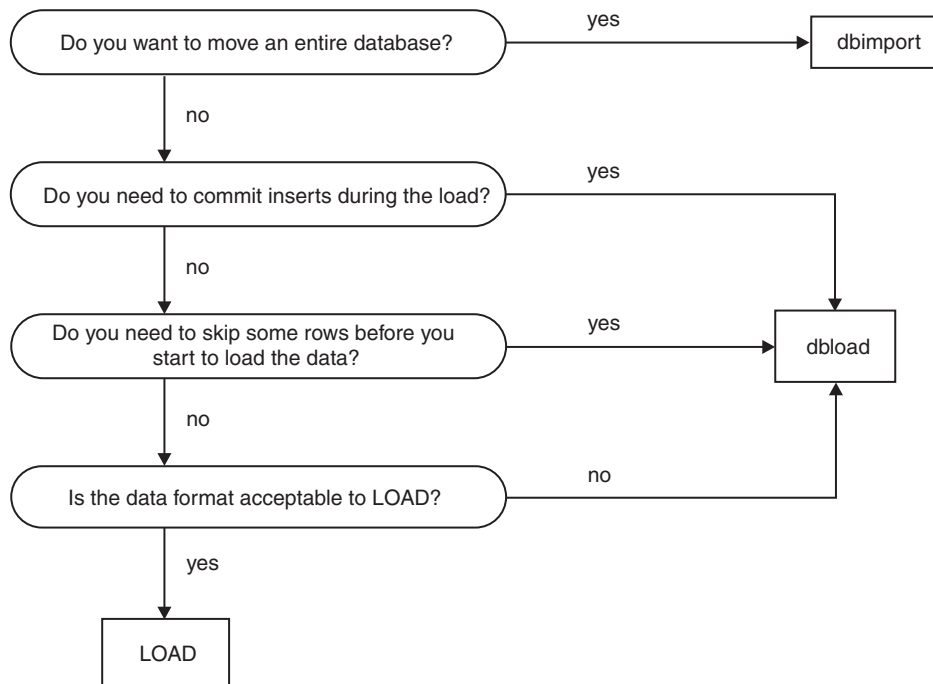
Do you want to move an entire database?

yes

dbimport

no

Do you need to commit inserts during the load?

yes

no

Do you need to skip some rows before you start to load the data?

yes

dbload

no

Is the data format acceptable to LOAD?

no

yes

LOAD